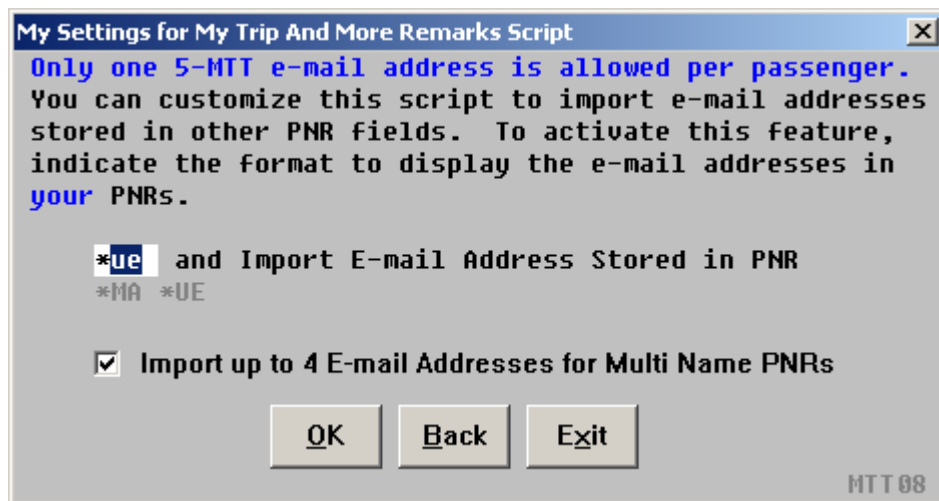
My Settings for My Trip And More Remarks Script

Only one 5-MTT e-mail address is allowed per passenger. You can customize this script to import e-mail addresses stored in other PNR fields. To activate this feature, indicate the format to display the e-mail addresses in your PNRs.

*ue and Import E-mail Address Stored in PNR
*MA *UE

Import up to 4 E-mail Addresses for Multi Name PNRs

OK Back Exit

MTT08